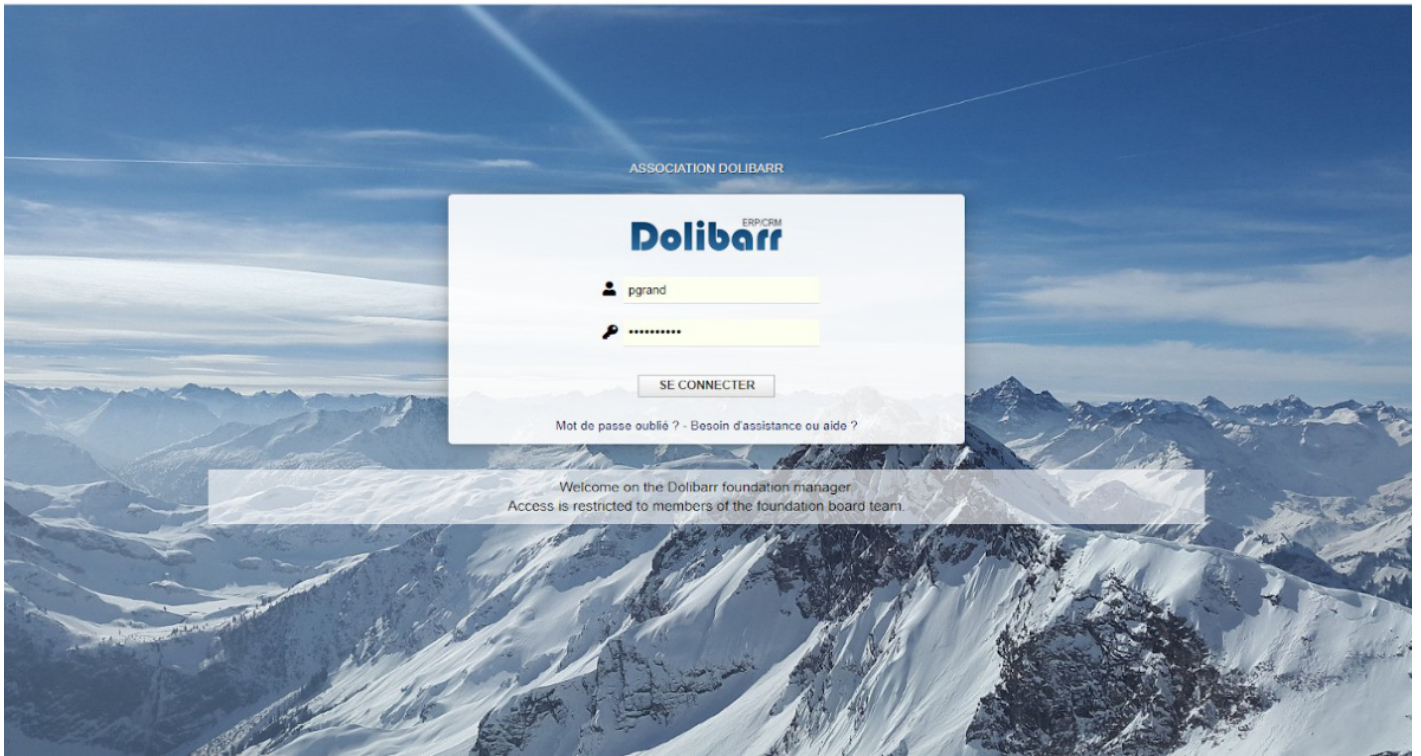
ASSOCIATION DOLIBARR

ERP/CRM
Dolibarr

pgrand

••••••••••

SE CONNECTER

Mot de passe oublié ? - Besoin d'assistance ou aide ?

Welcome on the Dolibarr foundation manager.
Access is restricted to members of the foundation board team.